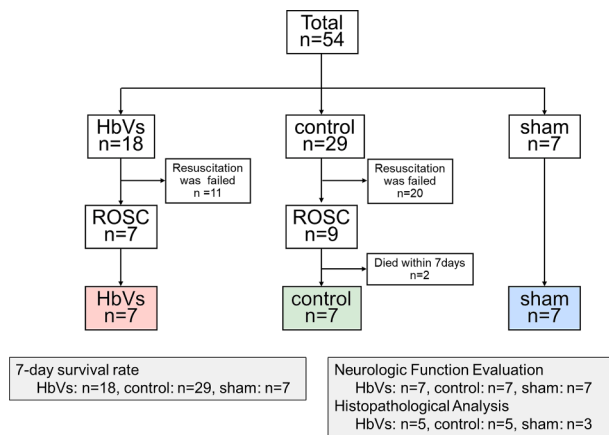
Total
n=54

HbVs
n=18

control
n=29

sham
n=7

Resuscitation was failed
n =11

Resuscitation was failed
n=20

ROSC
n=7

ROSC
n=9

Died within 7days
n=2

HbVs
n=7

control
n=7

sham
n=7

7-day survival rate
HbVs: n=18, control: n=29, sham: n=7

Neurologic Function Evaluation
HbVs: n=7, control: n=7, sham: n=7
Histopathological Analysis
HbVs: n=5, control: n=5, sham: n=3